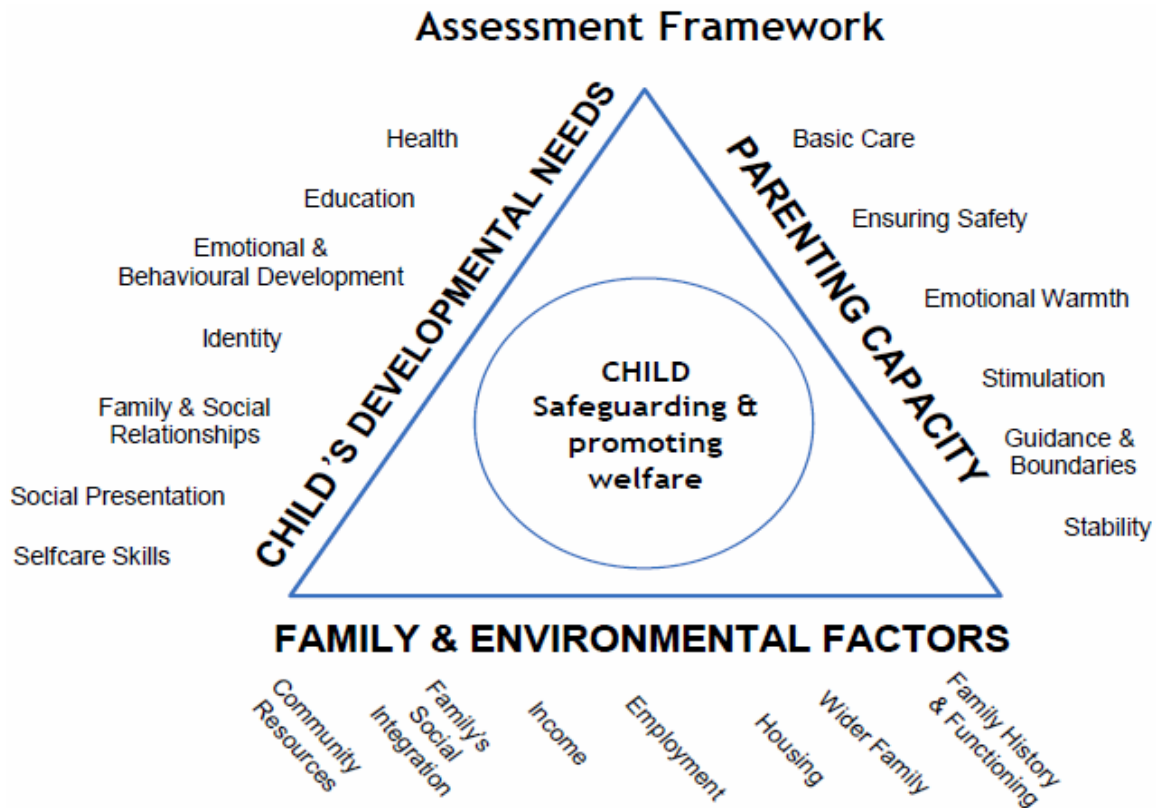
Assessment Framework

CHILD'S DEVELOPMENTAL NEEDS

Health

Education

Emotional & Behavioural Development

Identity

Family & Social Relationships

Social Presentation

Selfcare Skills

PARENTING CAPACITY

Basic Care

Ensuring Safety

Emotional Warmth

Stimulation

Guidance & Boundaries

Stability

CHILD
Safeguarding & promoting welfare

FAMILY & ENVIRONMENTAL FACTORS

Community Resources

Family's Social Integration

Income

Employment

Housing

Wider Family

Family History & Functioning